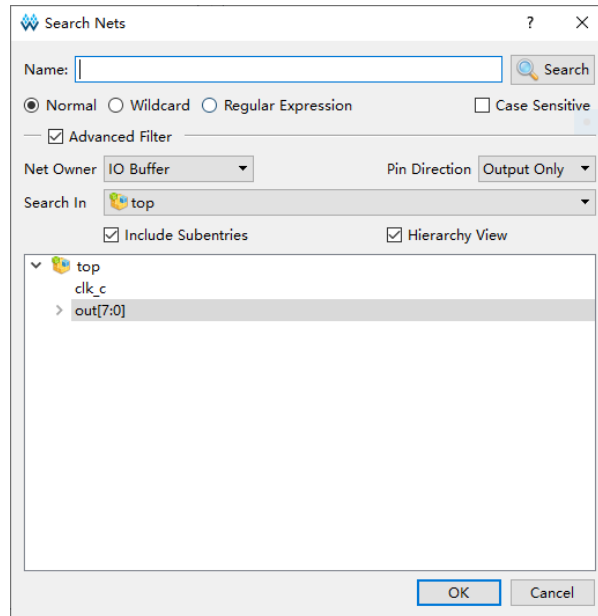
Search Nets
?
×
Name:
Search
Normal
Wildcard
Regular Expression
Case Sensitive
Advanced Filter
Net Owner
IO Buffer
Pin Direction
Output Only
Search In
top
Include Subentries
Hierarchy View
top
clk_c
out[7:0]
OK
Cancel